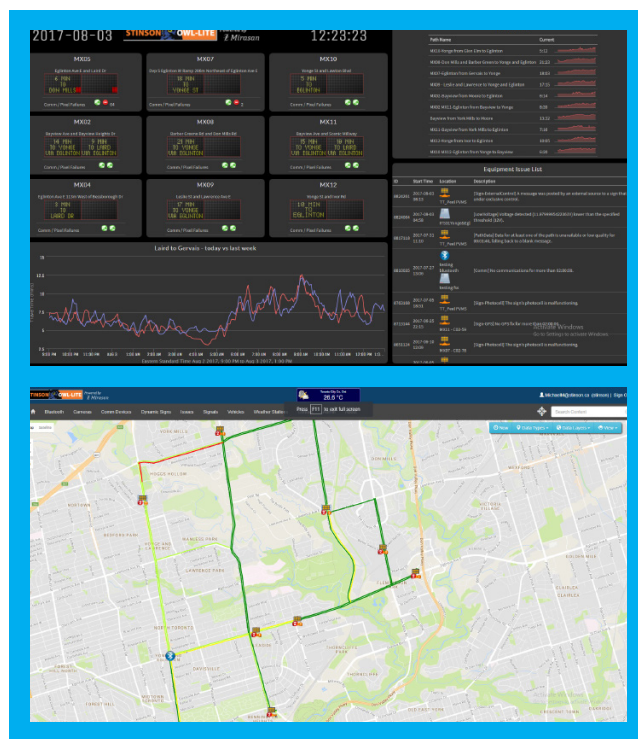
2017-08-03 STINSON OWL-LITE Miovision 12:23:23

MX01
Eglinton East and Laird Dr
4 MIN TO DON MILLS
Comm / Pixel Failures

MX07
Bayview Eglinton W Ramp, 60m Northeast of Eglinton Ave E
3 MIN TO YONGE ST
Comm / Pixel Failures

MX10
Yonge St and Lawton Blvd
5 MIN TO BATHURST
Comm / Pixel Failures

MX02
Bayview Ave and Bayview Heights Dr
14 MIN TO YONGE 10 MIN TO EGLINTON
Comm / Pixel Failures

MX08
Yonge St and Bayview
20 MIN TO YONGE 16 MIN TO EGLINTON
Comm / Pixel Failures

MX11
Bayview Ave and Lawrence
15 MIN TO YONGE 10 MIN VIA EGLINTON
Comm / Pixel Failures

MX04
Eglinton Ave E 110m West of Bessborough Dr
3 MIN TO LAIRD DR
Comm / Pixel Failures

MX09
Leslie St and Lawrence Ave E
17 MIN TO YONGE 14 MIN VIA EGLINTON
Comm / Pixel Failures

MX12
Yonge St and Lawrence
10 MIN TO EGLINTON
Comm / Pixel Failures

Laird to Gervais - today vs last week

Path Name | Current

Equipment Issue List
ID | Start Time | Location | Description

Activate Windows
Go to Settings to activate Windows.

STINSON OWL-LITE
26.8 °C
Press F11 to exit full screen
Bluetooth Cameras Comm Devices Dynamic Signs Issues Signals Vehicles Weather Station
Search Content
Now Traffic Layers Data Layers View